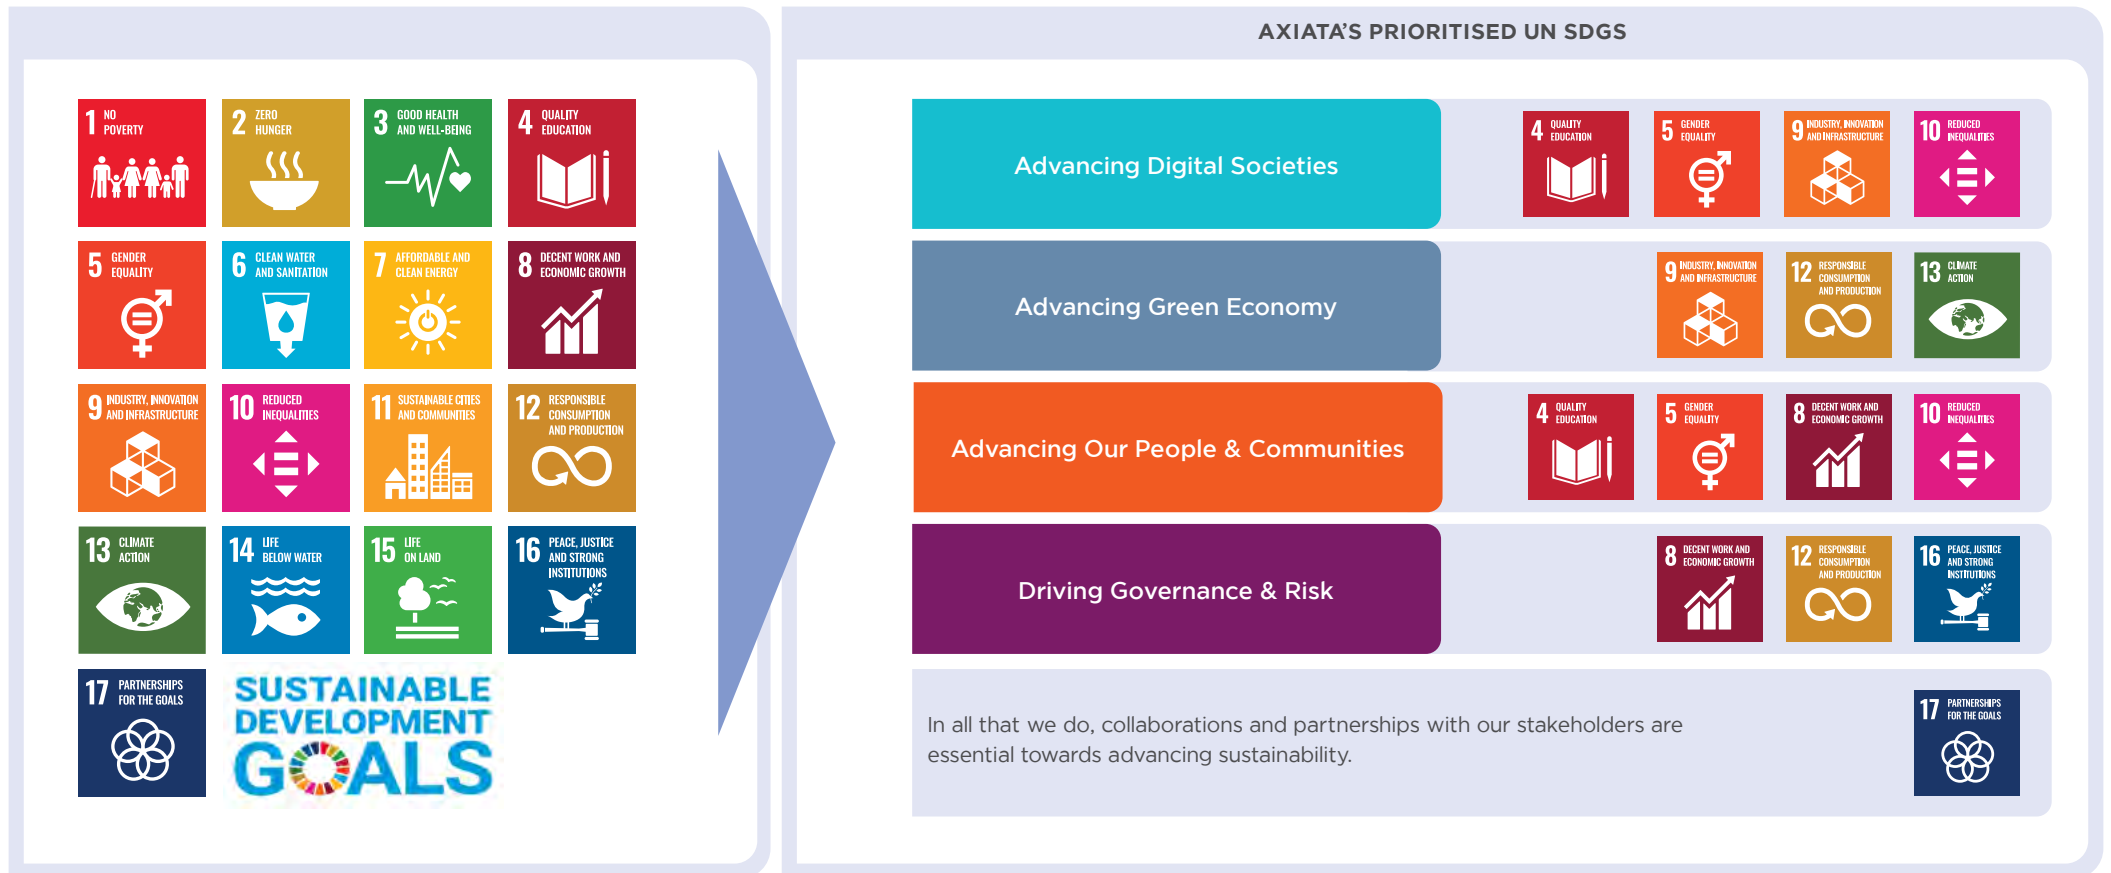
1 NO POVERTY

2 ZERO HUNGER

3 GOOD HEALTH AND WELL-BEING

4 QUALITY EDUCATION

5 GENDER EQUALITY

6 CLEAN WATER AND SANITATION

7 AFFORDABLE AND CLEAN ENERGY

8 DECENT WORK AND ECONOMIC GROWTH

9 INDUSTRY, INNOVATION AND INFRASTRUCTURE

10 REDUCED INEQUALITIES

11 SUSTAINABLE CITIES AND COMMUNITIES

12 RESPONSIBLE CONSUMPTION AND PRODUCTION

13 CLIMATE ACTION

14 LIFE BELOW WATER

15 LIFE ON LAND

16 PEACE, JUSTICE AND STRONG INSTITUTIONS

17 PARTNERSHIPS FOR THE GOALS

SUSTAINABLE DEVELOPMENT GOALS

AXIATA'S PRIORITISED UN SDGS

Advancing Digital Societies

4 QUALITY EDUCATION

5 GENDER EQUALITY

9 INDUSTRY, INNOVATION AND INFRASTRUCTURE

10 REDUCED INEQUALITIES

Advancing Green Economy

9 INDUSTRY, INNOVATION AND INFRASTRUCTURE

12 RESPONSIBLE CONSUMPTION AND PRODUCTION

13 CLIMATE ACTION

Advancing Our People & Communities

4 QUALITY EDUCATION

5 GENDER EQUALITY

8 DECENT WORK AND ECONOMIC GROWTH

10 REDUCED INEQUALITIES

Driving Governance & Risk

8 DECENT WORK AND ECONOMIC GROWTH

12 RESPONSIBLE CONSUMPTION AND PRODUCTION

16 PEACE, JUSTICE AND STRONG INSTITUTIONS

In all that we do, collaborations and partnerships with our stakeholders are essential towards advancing sustainability.

17 PARTNERSHIPS FOR THE GOALS